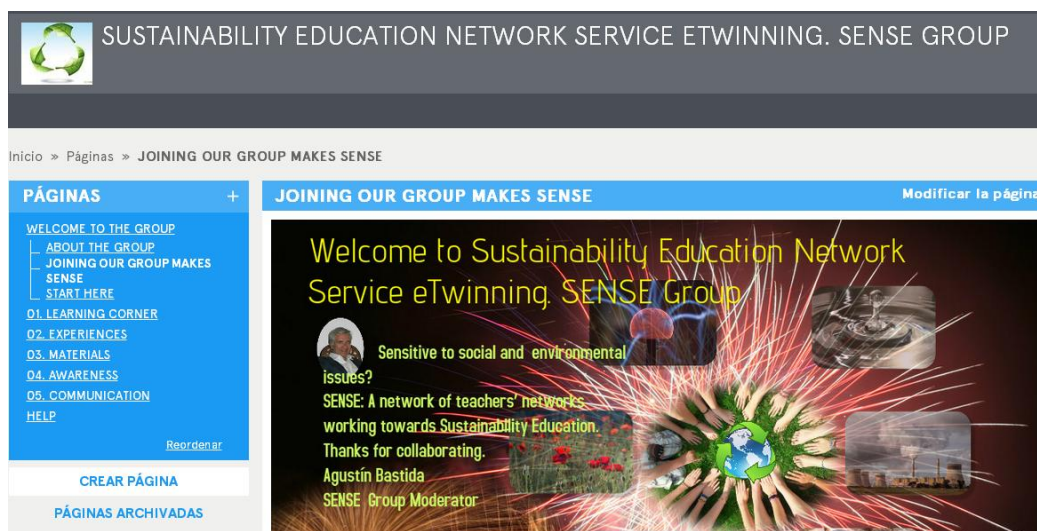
SUSTAINABILITY EDUCATION NETWORK SERVICE ETWINNING. SENSE GROUP

Inicio » Páginas » JOINING OUR GROUP MAKES SENSE

PÁGINAS +

WELCOME TO THE GROUP
ABOUT THE GROUP
JOINING OUR GROUP MAKES SENSE
START HERE
01. LEARNING CORNER
02. EXPERIENCES
03. MATERIALS
04. AWARENESS
05. COMMUNICATION
HELP

Reordenar

CREAR PÁGINA

PÁGINAS ARCHIVADAS

JOINING OUR GROUP MAKES SENSE

Modificar la página

Welcome to Sustainability Education Network Service eTwinning. SENSE Group

Sensitive to social and environmental issues?
SENSE: A network of teachers' networks working towards Sustainability Education.
Thanks for collaborating.
Agustín Bastida
SENSE Group Moderator